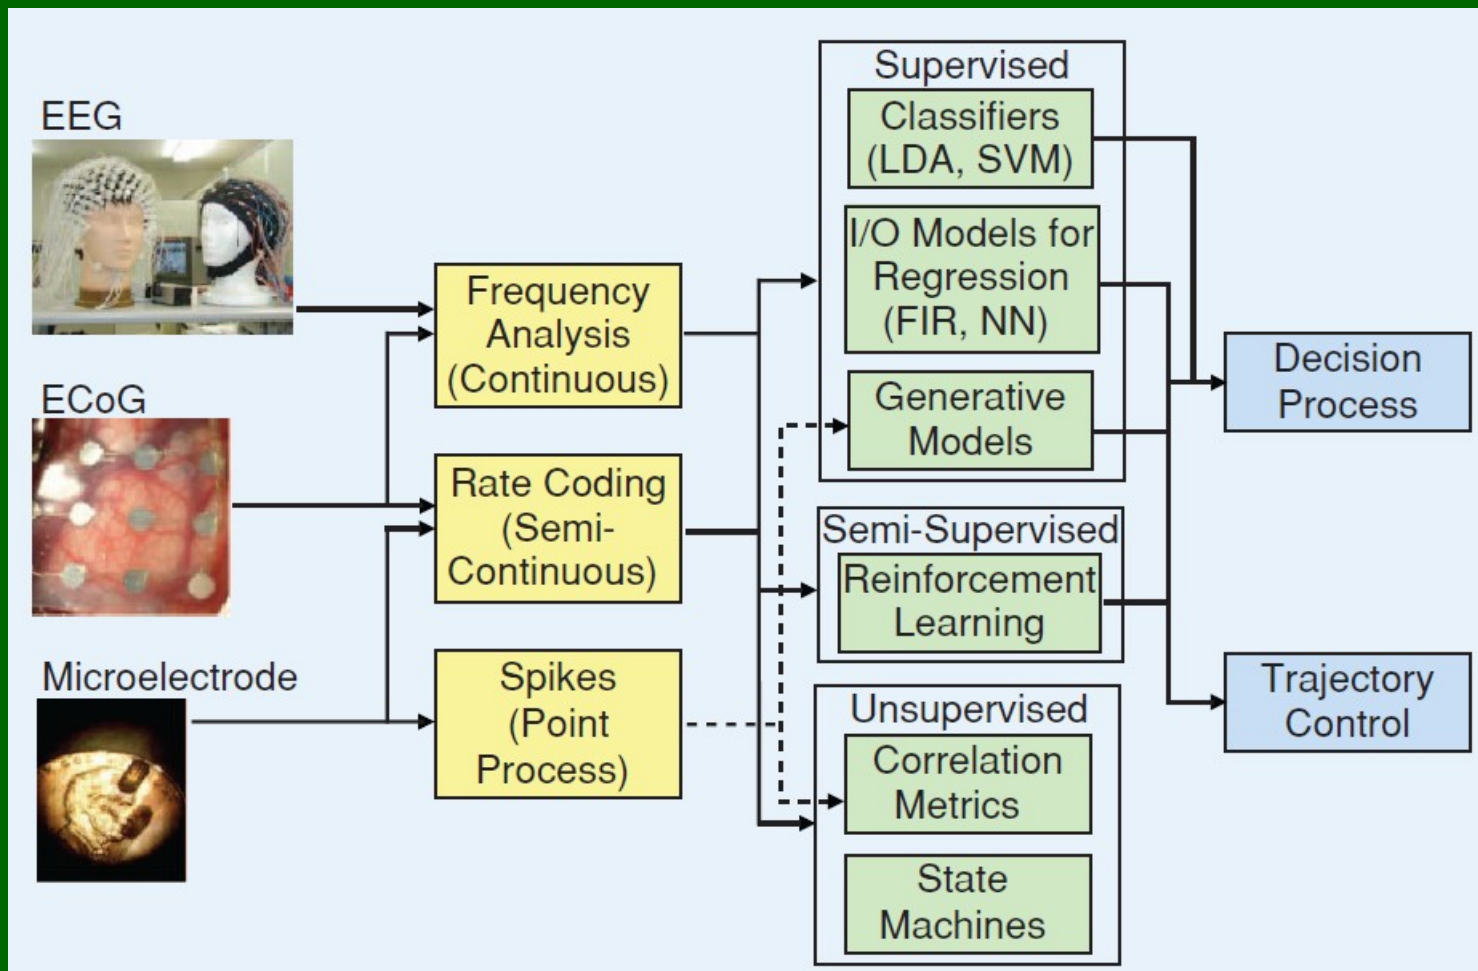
EEG

ECoG

Microelectrode

Frequency Analysis (Continuous)

Rate Coding (Semi-Continuous)

Spikes (Point Process)

Supervised

Classifiers (LDA, SVM)

I/O Models for Regression (FIR, NN)

Generative Models

Semi-Supervised

Reinforcement Learning

Unsupervised

Correlation Metrics

State Machines

Decision Process

Trajectory Control